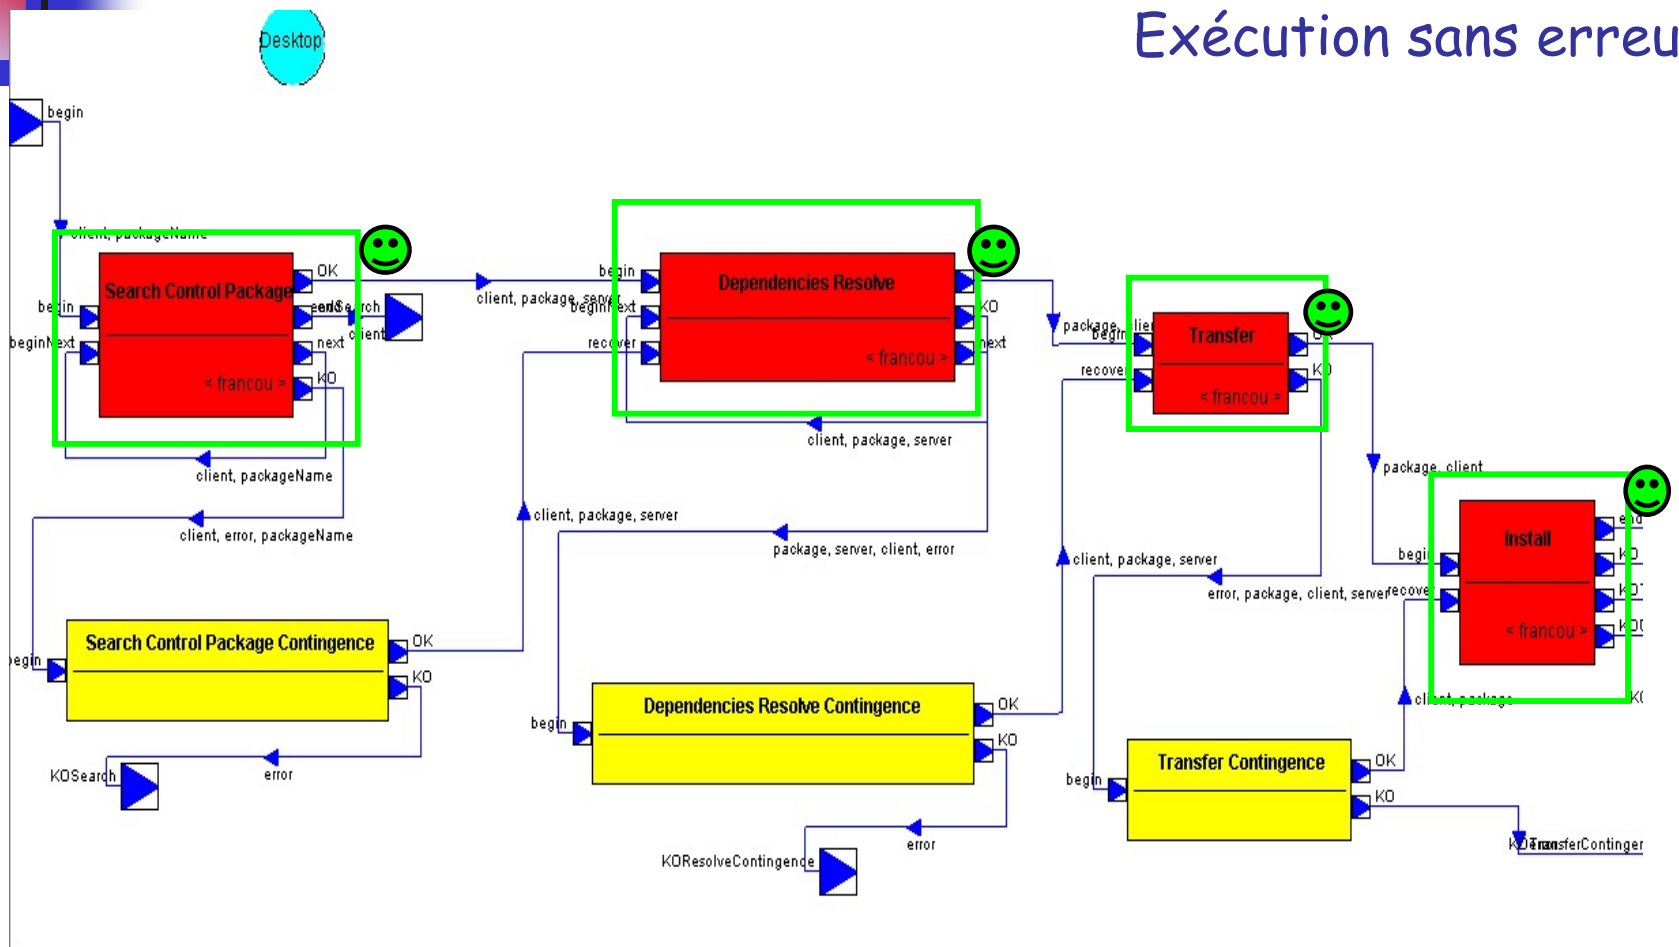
Exécution sans erreu

Desktop

begin

client, packageName

Search Control Package

begin

beginNext

OK

endSearch

next

KO

< francou >

client

client, packageName

client, error, packageName

client, package, server

Dependencies Resolve

begin

beginNext

recover

KO

next

< francou >

client, package, server

client, package, server

package, server, client, error

package, client

begin

recover

Transfer

OK

KO

< francou >

package, client

client, package, server

error, package, client, server

Install

begin

recover

end

KO

KO

KO

< francou >

client, package

KO

Search Control Package Contingence

begin

OK

KO

KOSearch

error

Dependencies Resolve Contingence

begin

OK

KO

error

KOResolveContingence

Transfer Contingence

begin

OK

KO

KOTransferContinger